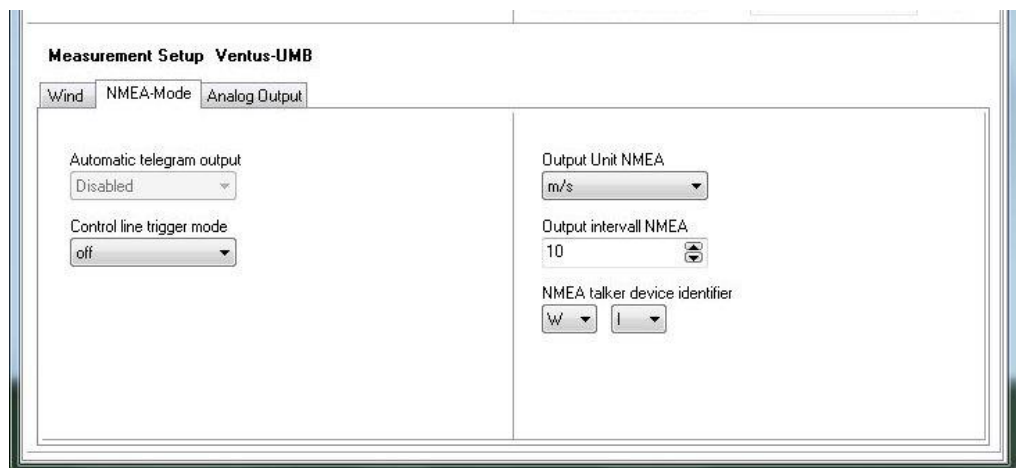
Measurement Setup Ventus-UMB

Wind | NMEA-Mode | Analog Output

Automatic telegram output
Disabled

Control line trigger mode
off

Output Unit NMEA
m/s

Output intervall NMEA
10

NMEA talker device identifier
W
I